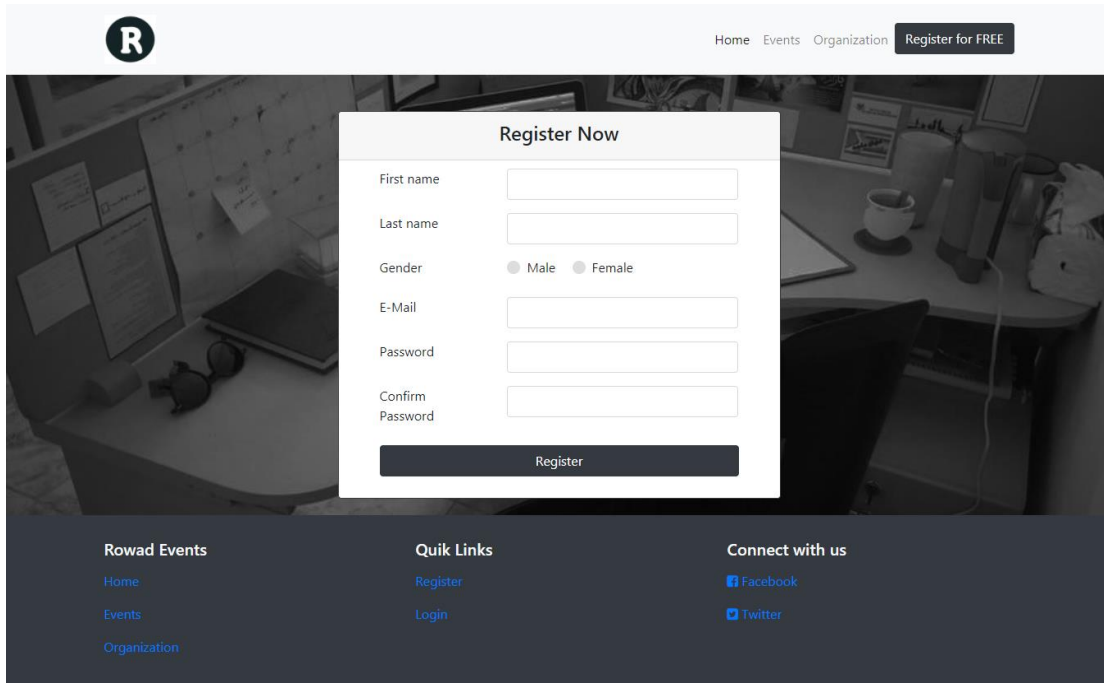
R

Home Events Organization Register for FREE

Register Now

First name

Last name

Gender Male Female

E-Mail

Password

Confirm Password

Register

Rowad Events
Home
Events
Organization

Quik Links
Register
Login

Connect with us
Facebook
Twitter